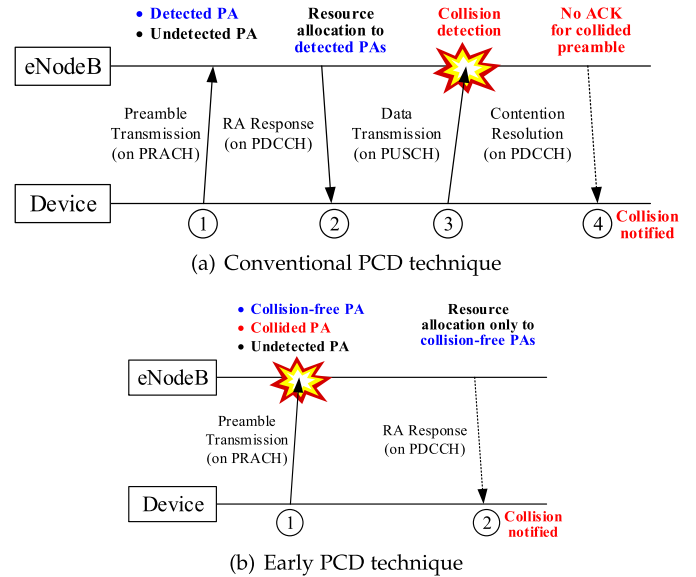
• Detected PA
• Undetected PA

Resource allocation to detected PAs

Collision detection

No ACK for collided preamble

eNodeB

Preamble Transmission (on PRACH)

RA Response (on PDCCH)

Data Transmission (on PUSCH)

Contention Resolution (on PDCCH)

Device

1

2

3

4

Collision notified

(a) Conventional PCD technique

• Collision-free PA
• Collided PA
• Undetected PA

Resource allocation only to collision-free PAs

eNodeB

Preamble Transmission (on PRACH)

RA Response (on PDCCH)

Device

1

2

Collision notified

(b) Early PCD technique